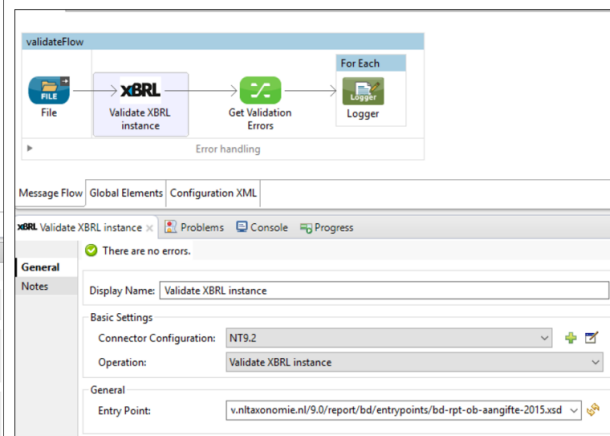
validateFlow

For Each

FILE

File

XBRL

Validate XBRL instance

Get Validation Errors

Logger

Logger

Error handling

Message Flow | Global Elements | Configuration XML

XBRL Validate XBRL instance × | Problems | Console | Progress

There are no errors.

General

Notes

Display Name: Validate XBRL instance

Basic Settings

Connector Configuration: NT9.2

Operation: Validate XBRL instance

General

Entry Point: v.nltaxonomie.nl/9.0/report/bd/entrypoints/bd-rpt-ob-aangifte-2015.xsd